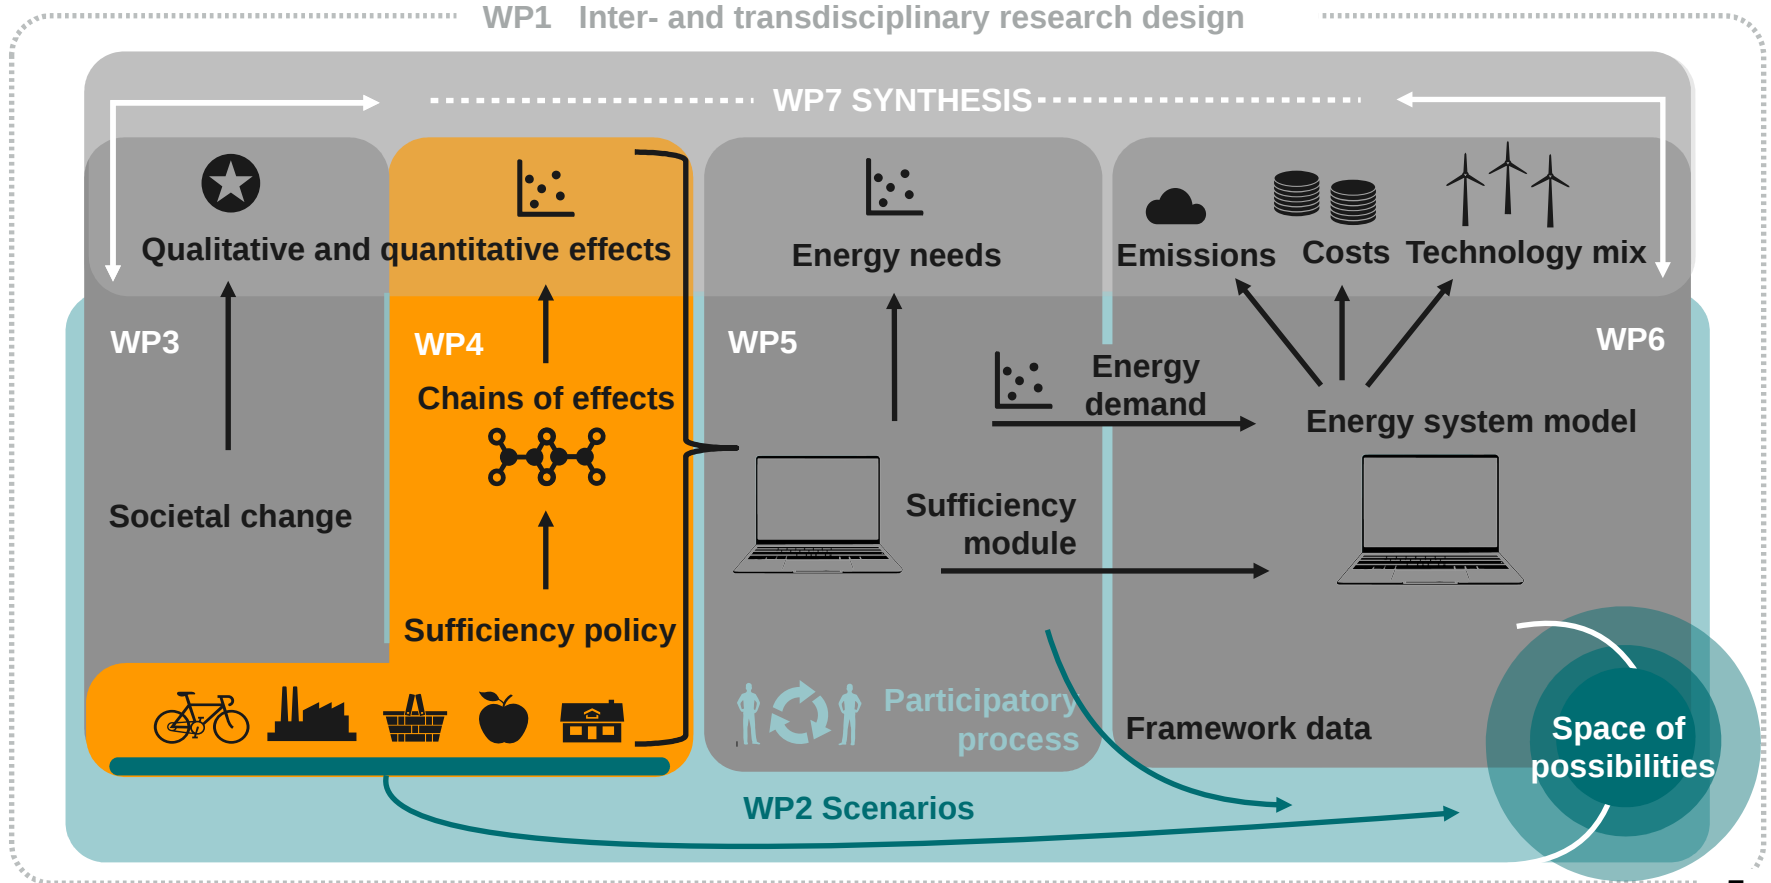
WP1 Inter- and transdisciplinary research design

WP7 SYNTHESIS

Qualitative and quantitative effects

Energy needs

Emissions Costs Technology mix

WP3

WP4

WP5

WP6

Chains of effects

Energy demand

Energy system model

Societal change

Sufficiency module

Sufficiency policy

Participatory process

Framework data

Space of possibilities

WP2 Scenarios